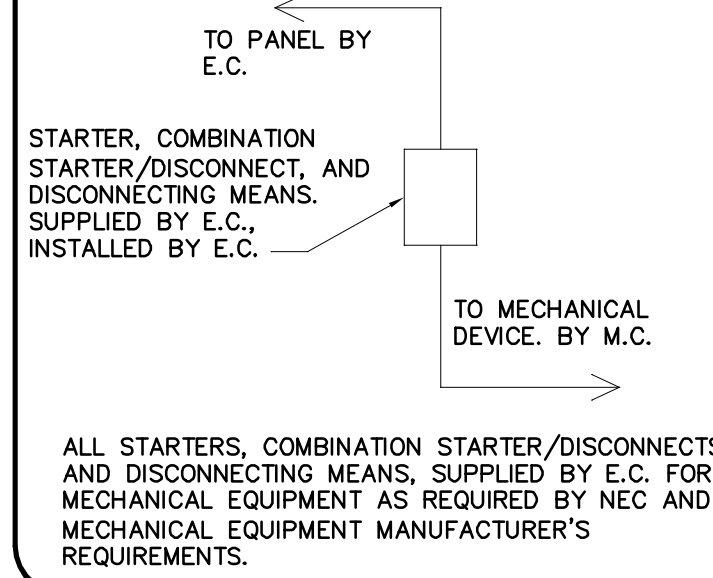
TO PANEL BY E.C.

STARTER, COMBINATION STARTER/DISCONNECT, AND DISCONNECTING MEANS. SUPPLIED BY E.C., INSTALLED BY E.C.

TO MECHANICAL DEVICE. BY M.C.

ALL STARTERS, COMBINATION STARTER/DISCONNECTS AND DISCONNECTING MEANS, SUPPLIED BY E.C. FOR MECHANICAL EQUIPMENT AS REQUIRED BY NEC AND MECHANICAL EQUIPMENT MANUFACTURER'S REQUIREMENTS.